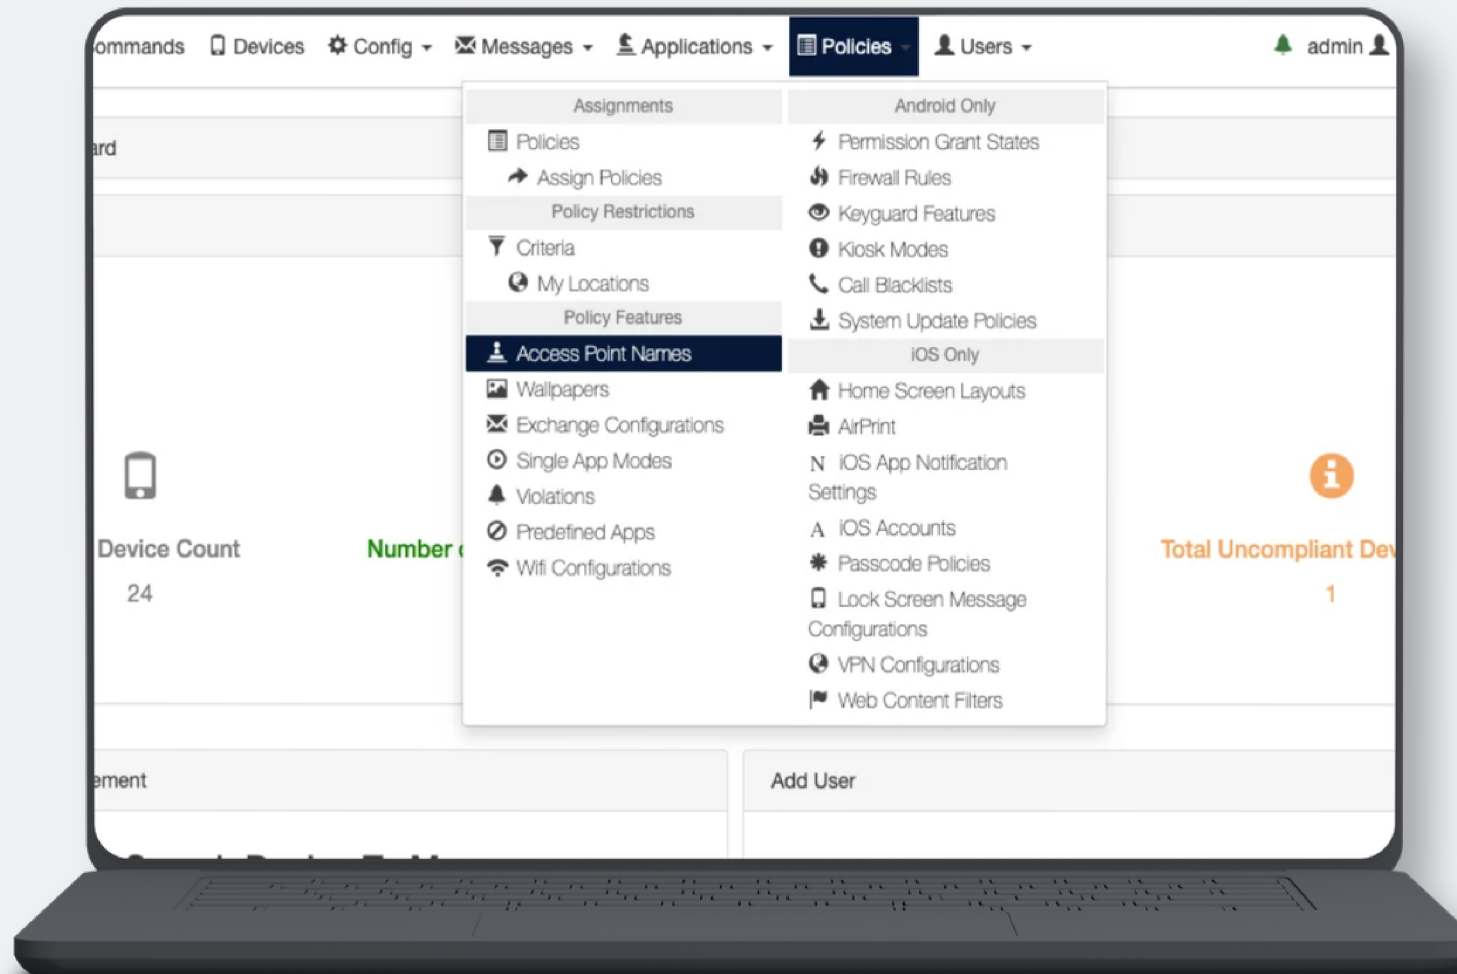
ommands Devices Config Messages Applications Policies Users admin

ard

Assignments
Policies
Assign Policies
Policy Restrictions
Criteria
My Locations
Policy Features
Access Point Names
Wallpapers
Exchange Configurations
Single App Modes
Violations
Predefined Apps
Wifi Configurations

Android Only
Permission Grant States
Firewall Rules
Keyguard Features
Kiosk Modes
Call Blacklists
System Update Policies
iOS Only
Home Screen Layouts
AirPrint
iOS App Notification Settings
iOS Accounts
Passcode Policies
Lock Screen Message Configurations
VPN Configurations
Web Content Filters

Device Count
24

Number

Total Uncomplaint Dev
1

ement

Add User